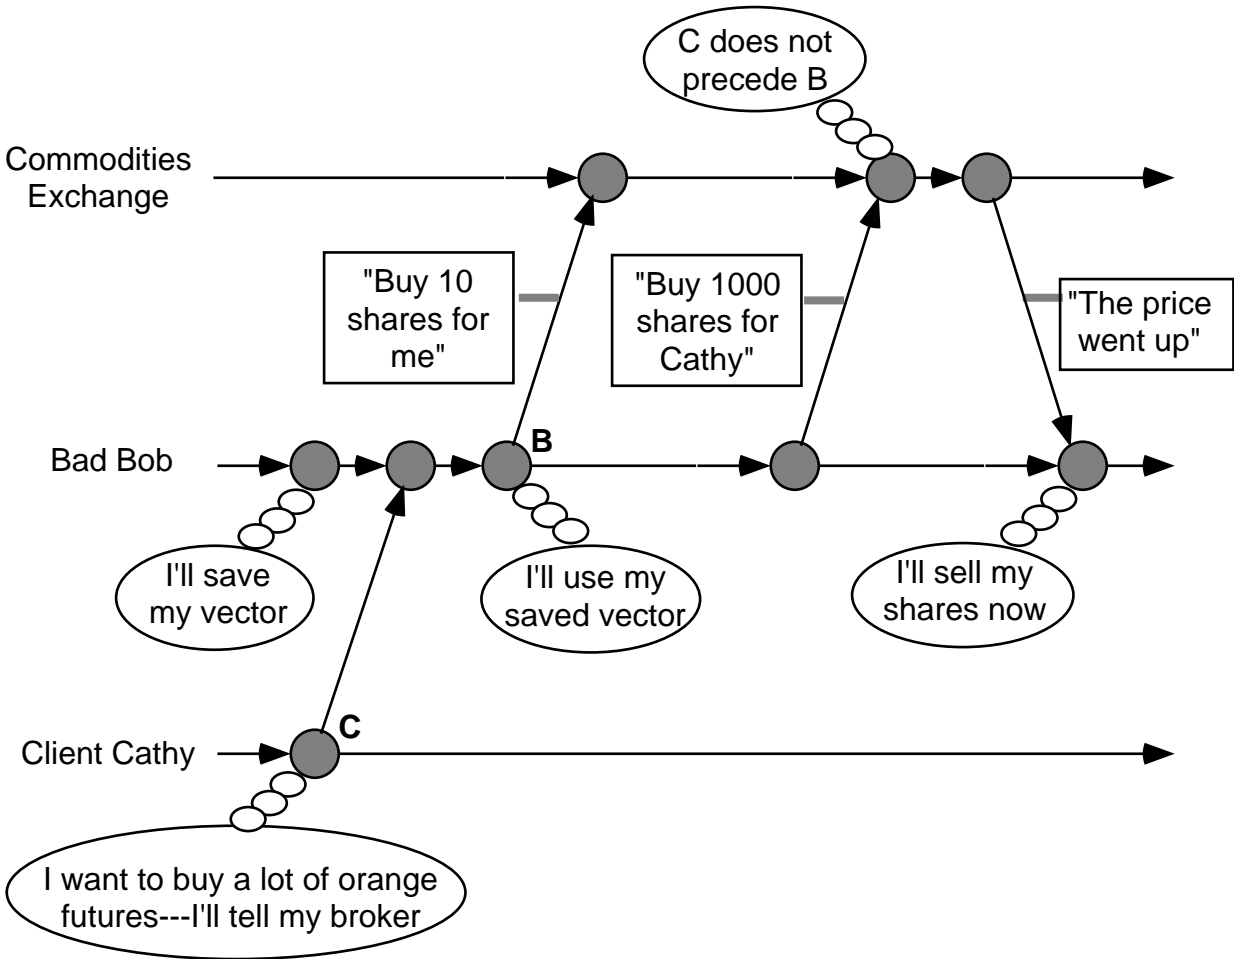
C does not precede B

Commodities Exchange

"Buy 10 shares for me"

"Buy 1000 shares for Cathy"

"The price went up"

Bad Bob

B

I'll save my vector

I'll use my saved vector

I'll sell my shares now

Client Cathy

C

I want to buy a lot of orange futures---I'll tell my broker